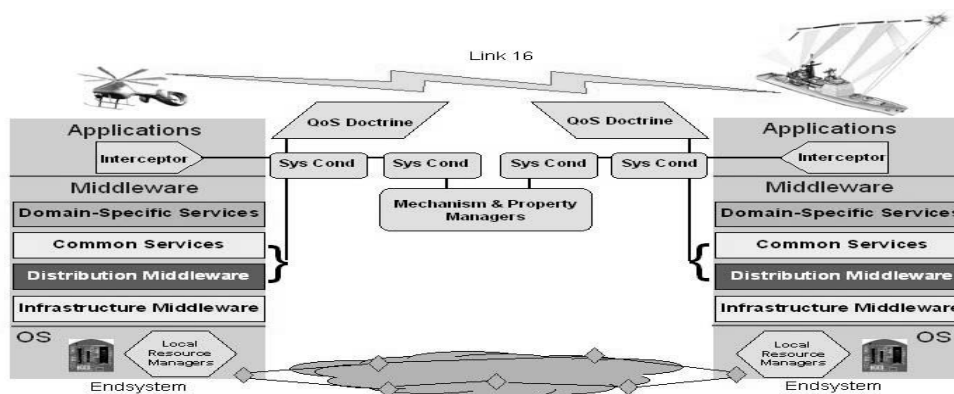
Link 16

QoS Doctrine

QoS Doctrine

Applications

Interceptor

Sys Cond

Sys Cond

Sys Cond

Sys Cond

Applications

Interceptor

Middleware

Domain-Specific Services

Common Services

Distribution Middleware

Infrastructure Middleware

OS

Local Resource Managers

Endsystem

Mechanism & Property Managers

Middleware

Domain-Specific Services

Common Services

Distribution Middleware

Infrastructure Middleware

Local Resource Managers

OS

Endsystem